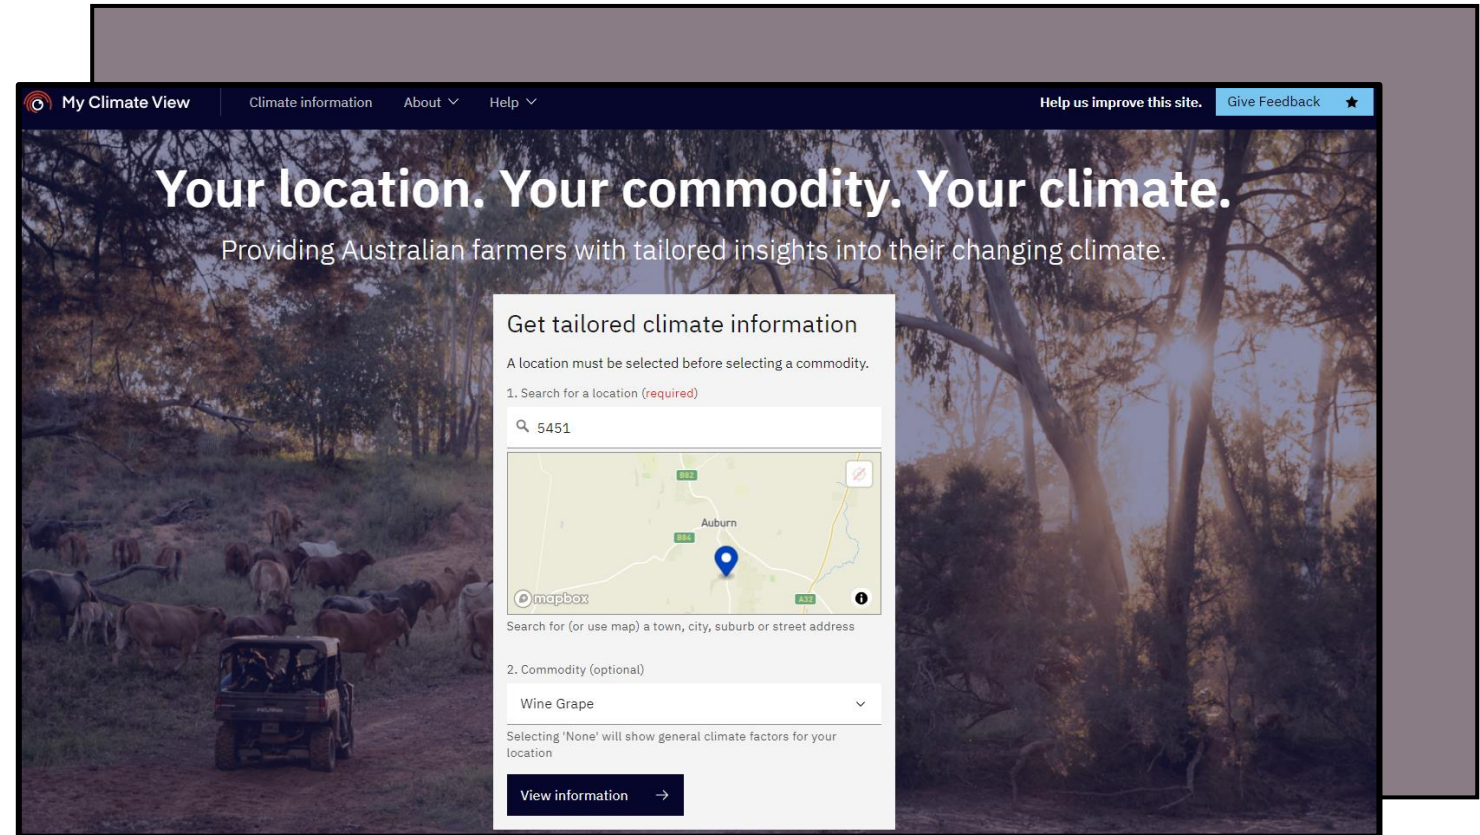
My Climate View Climate information About Help

Help us improve this site. Give Feedback

Your location. Your commodity. Your climate.

Providing Australian farmers with tailored insights into their changing climate.

Get tailored climate information

A location must be selected before selecting a commodity.

1. Search for a location (required)

5451

B82

Auburn

B84

A32

mapbox

Search for (or use map) a town, city, suburb or street address

2. Commodity (optional)

Wine Grape

Selecting 'None' will show general climate factors for your location

View information